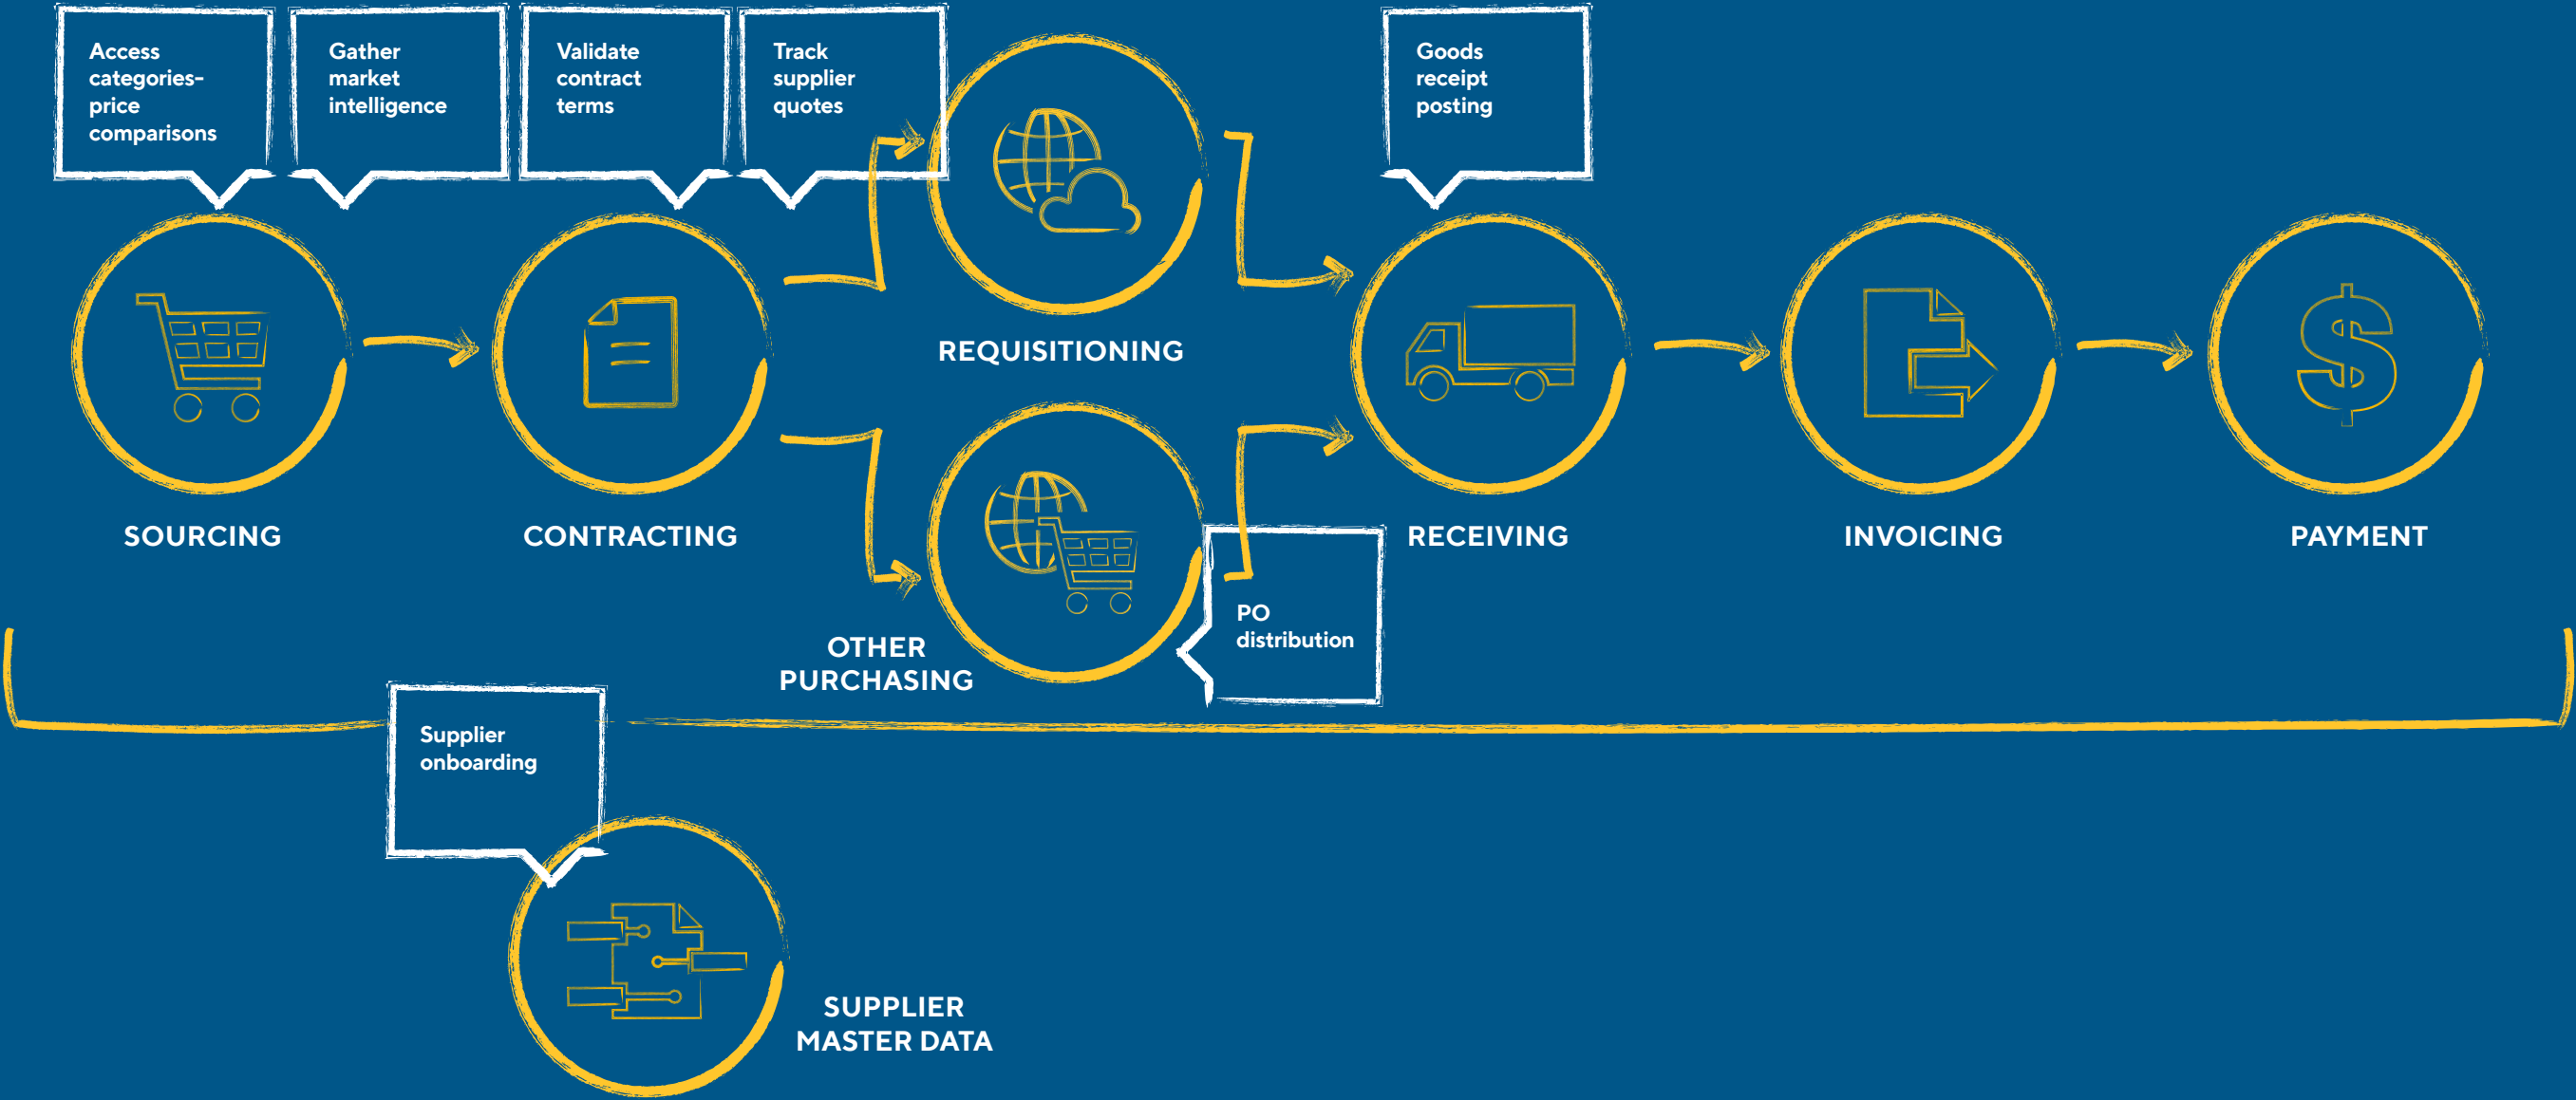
Access categories-price comparisons

Gather market intelligence

Validate contract terms

Track supplier quotes

Goods receipt posting

REQUISITIONING

SOURCING

CONTRACTING

RECEIVING

INVOICING

PAYMENT

OTHER PURCHASING

PO distribution

Supplier onboarding

SUPPLIER MASTER DATA